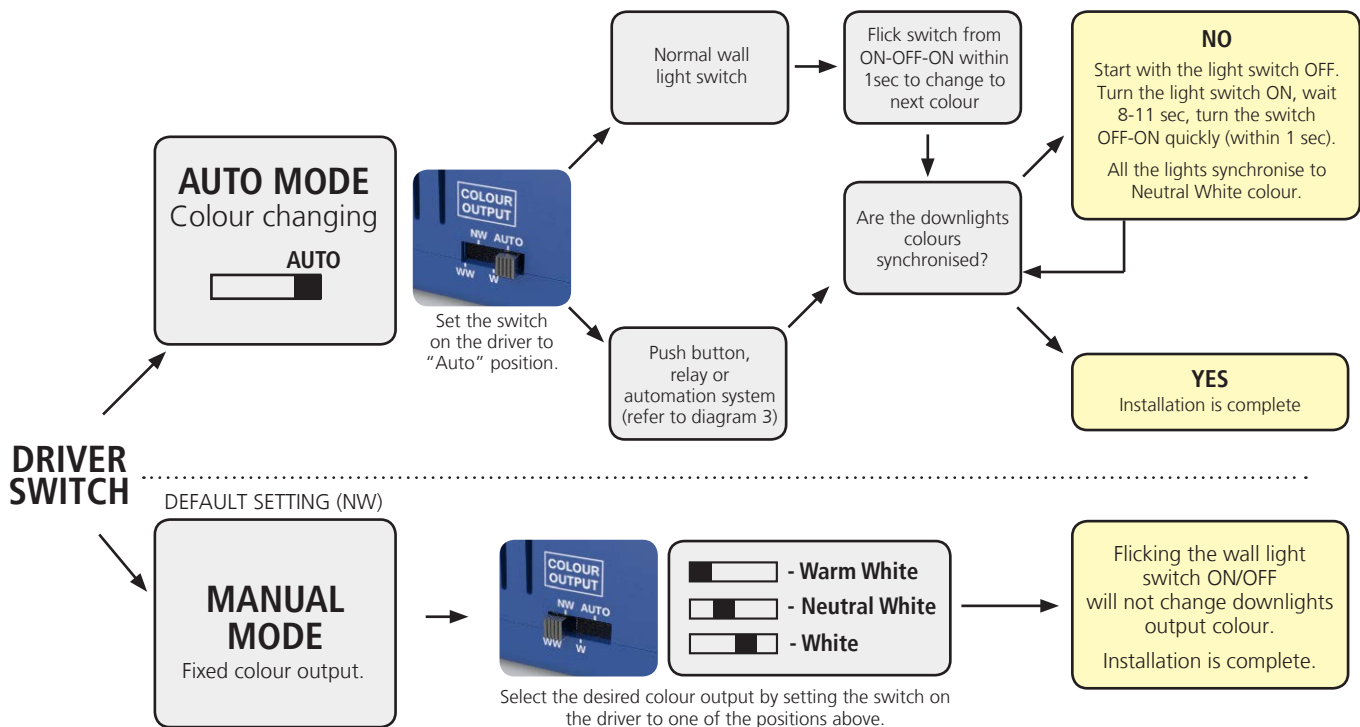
AUTO MODE
Colour changing

AUTO

COLOUR OUTPUT
NW AUTO
WW W

Set the switch on the driver to "Auto" position.

Normal wall light switch

Flick switch from ON-OFF-ON within 1sec to change to next colour

Push button, relay or automation system (refer to diagram 3)

Are the downlights colours synchronised?

NO
Start with the light switch OFF. Turn the light switch ON, wait 8-11 sec, turn the switch OFF-ON quickly (within 1 sec).

All the lights synchronise to Neutral White colour.

YES
Installation is complete

DRIVER SWITCH

DEFAULT SETTING (NW)

MANUAL MODE
Fixed colour output.

COLOUR OUTPUT
NW AUTO
WW W

- Warm White
- Neutral White
- White

Select the desired colour output by setting the switch on the driver to one of the positions above.

Flicking the wall light switch ON/OFF will not change downlights output colour.

Installation is complete.